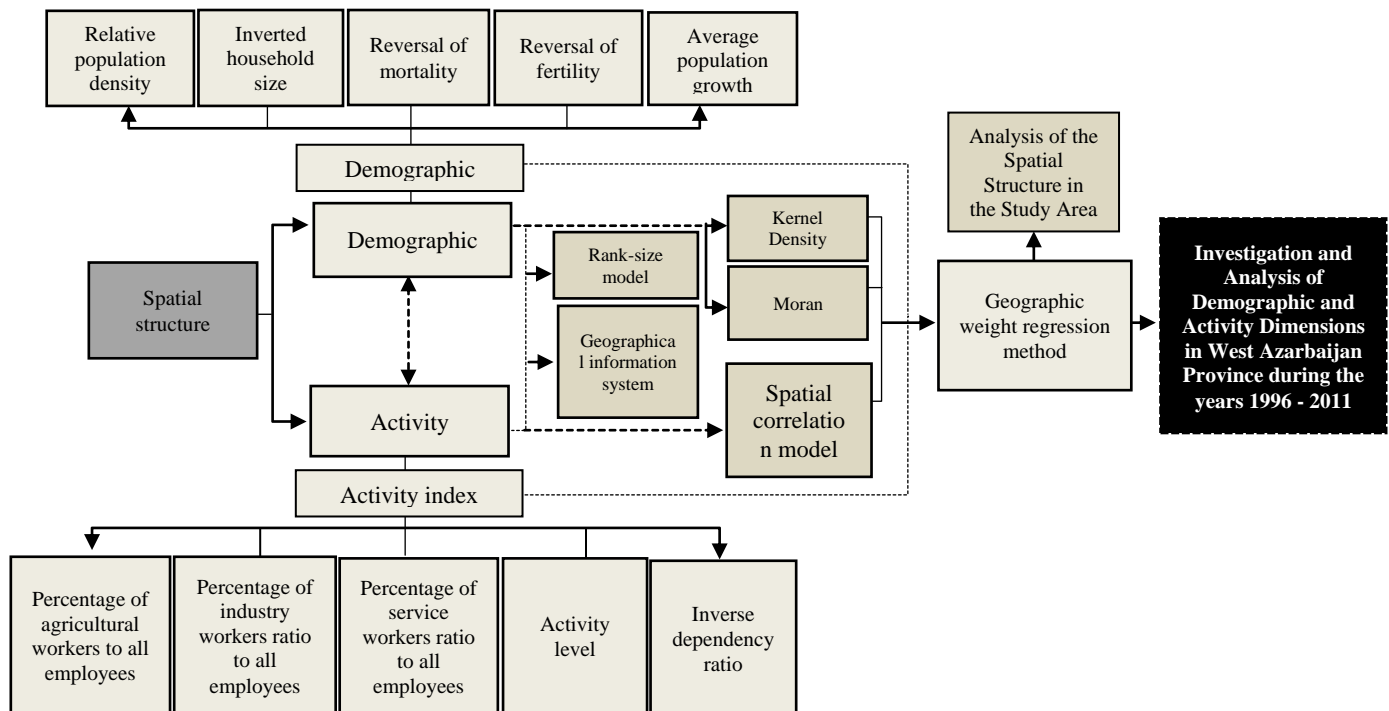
Relative population density

Inverted household size

Reversal of mortality

Reversal of fertility

Average population growth

Demographic

Spatial structure

Demographic

Activity

Rank-size model

Geographical information system

Kernel Density

Moran

Spatial correlation model

Analysis of the Spatial Structure in the Study Area

Geographic weight regression method

Investigation and Analysis of Demographic and Activity Dimensions in West Azarbaijan Province during the years 1996 - 2011

Activity index

Percentage of agricultural workers to all employees

Percentage of industry workers ratio to all employees

Percentage of service workers ratio to all employees

Activity level

Inverse dependency ratio